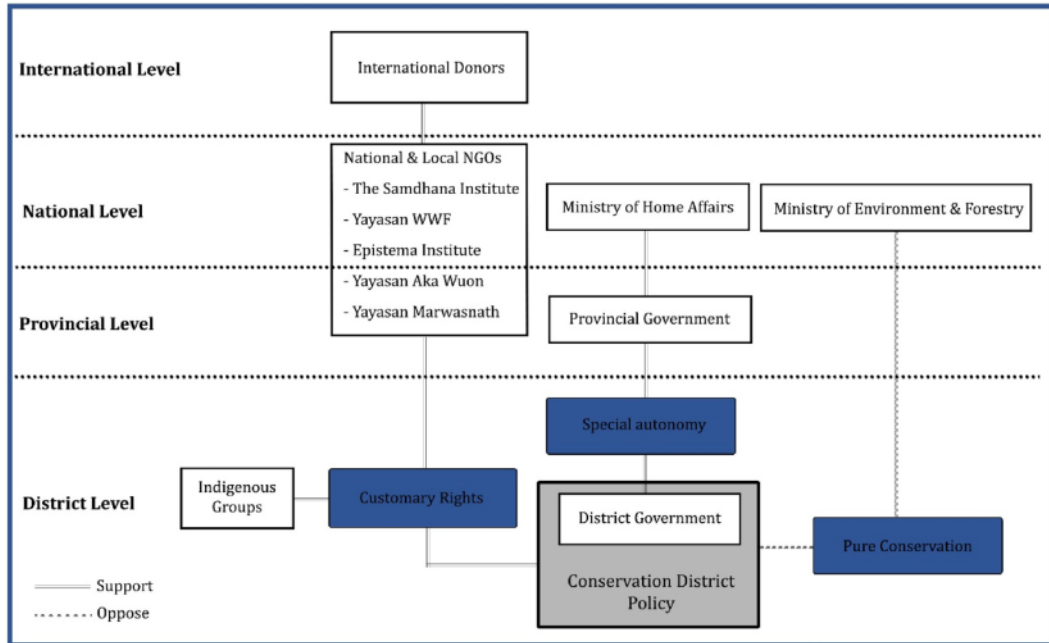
International Level

International Donors

National Level

National & Local NGOs
- The Samdhana Institute
- Yayasan WWF
- Epistema Institute
- Yayasan Aka Wuon
- Yayasan Marwasnath

Ministry of Home Affairs

Ministry of Environment & Forestry

Provincial Level

Provincial Government

Special autonomy

District Level

Indigenous Groups

Customary Rights

District Government

Conservation District Policy

Pure Conservation

Support
Oppose